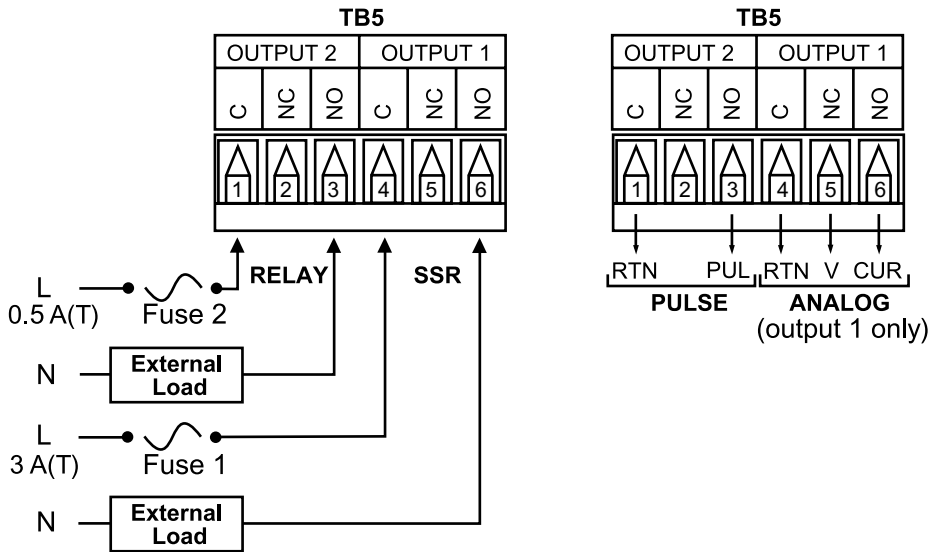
TB5

| OUTPUT 2 | | | OUTPUT 1 | | |
|---|---|---|---|---|---|
| C | NC | NO | C | NC | NO |
| 1 | 2 | 3 | 4 | 5 | 6 |

L
0.5 A(T)
Fuse 2
RELAY
SSR
N
External Load
L
3 A(T)
Fuse 1
N
External Load

TB5

| OUTPUT 2 | | | OUTPUT 1 | | |
|---|---|---|---|---|---|
| C | NC | NO | C | NC | NO |
| 1 | 2 | 3 | 4 | 5 | 6 |

RTN PUL RTN V CUR
PULSE
ANALOG
(output 1 only)